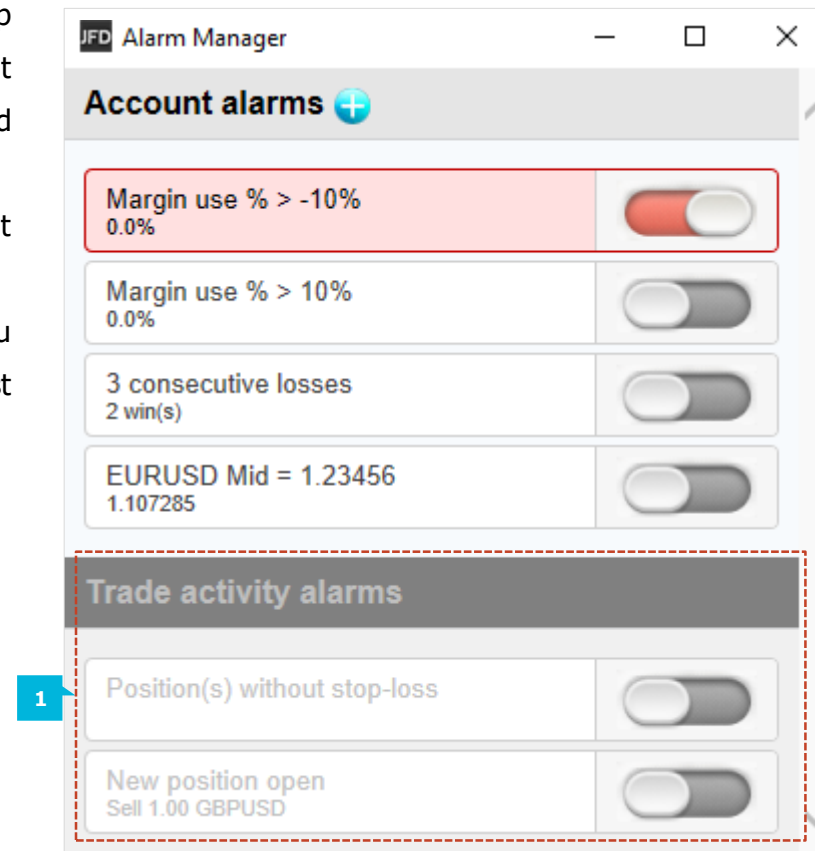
o
t
d

t

u
t

JFD Alarm Manager

Account alarms

Margin use % > -10%
0.0%

Margin use % > 10%
0.0%

3 consecutive losses
2 win(s)

EURUSD Mid = 1.23456
1.107285

Trade activity alarms

1

Position(s) without stop-loss

New position open
Sell 1.00 GBPUSD